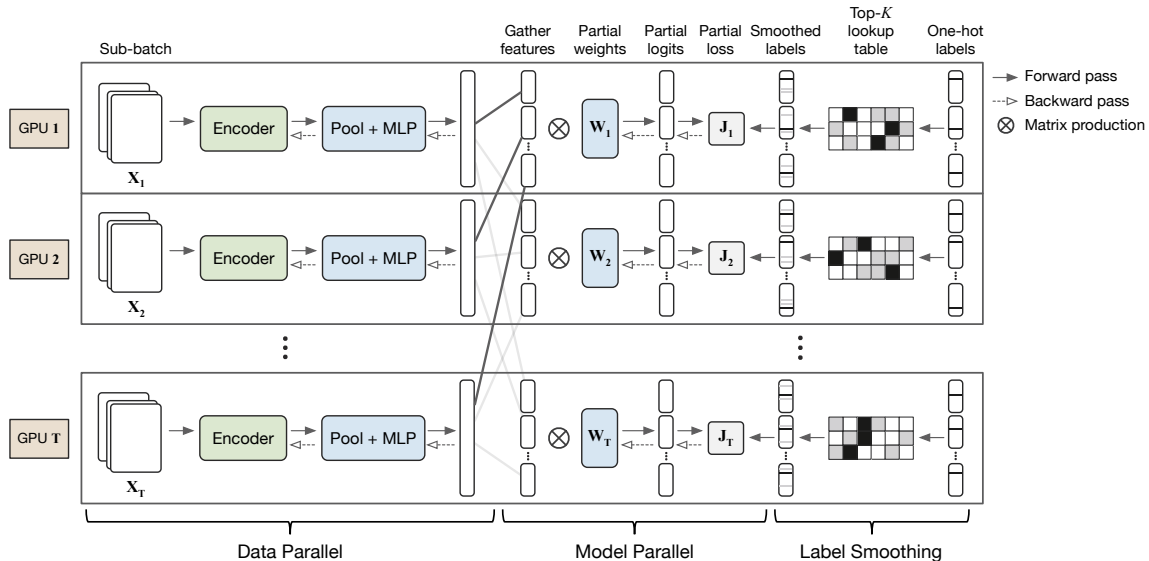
Sub-batch

Gather features

Partial weights

Partial logits

Partial loss

Smoothed labels

Top-$K$ lookup table

One-hot labels

Forward pass

Backward pass

$\otimes$ Matrix production

GPU 1

Encoder

Pool + MLP

$X_1$

$W_1$

$J_1$

GPU 2

Encoder

Pool + MLP

$X_2$

$W_2$

$J_2$

GPU T

Encoder

Pool + MLP

$X_T$

$W_T$

$J_T$

Data Parallel

Model Parallel

Label Smoothing